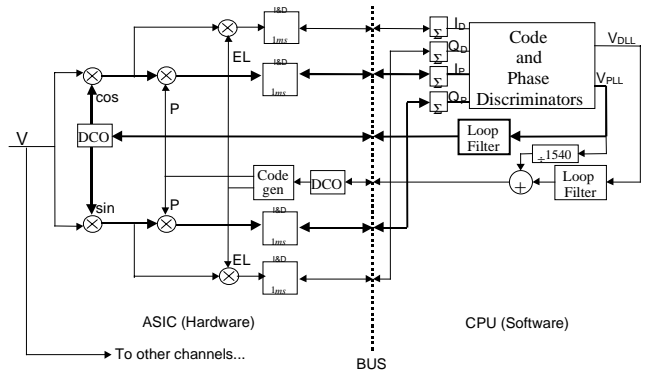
V

cos

DCO

sin

P

EL

P

EL

I&D $1_{ms}$

I&D $1_{ms}$

Code gen

DCO

I&D $1_{ms}$

I&D $1_{ms}$

BUS

$\Sigma$ $I_D$

$\Sigma$ $Q_D$

$\Sigma$ $I_P$

$\Sigma$ $Q_P$

Code and Phase Discriminators

$V_{DLL}$

$V_{PLL}$

Loop Filter

$\div 1540$

+

Loop Filter

ASIC (Hardware)

CPU (Software)

To other channels...